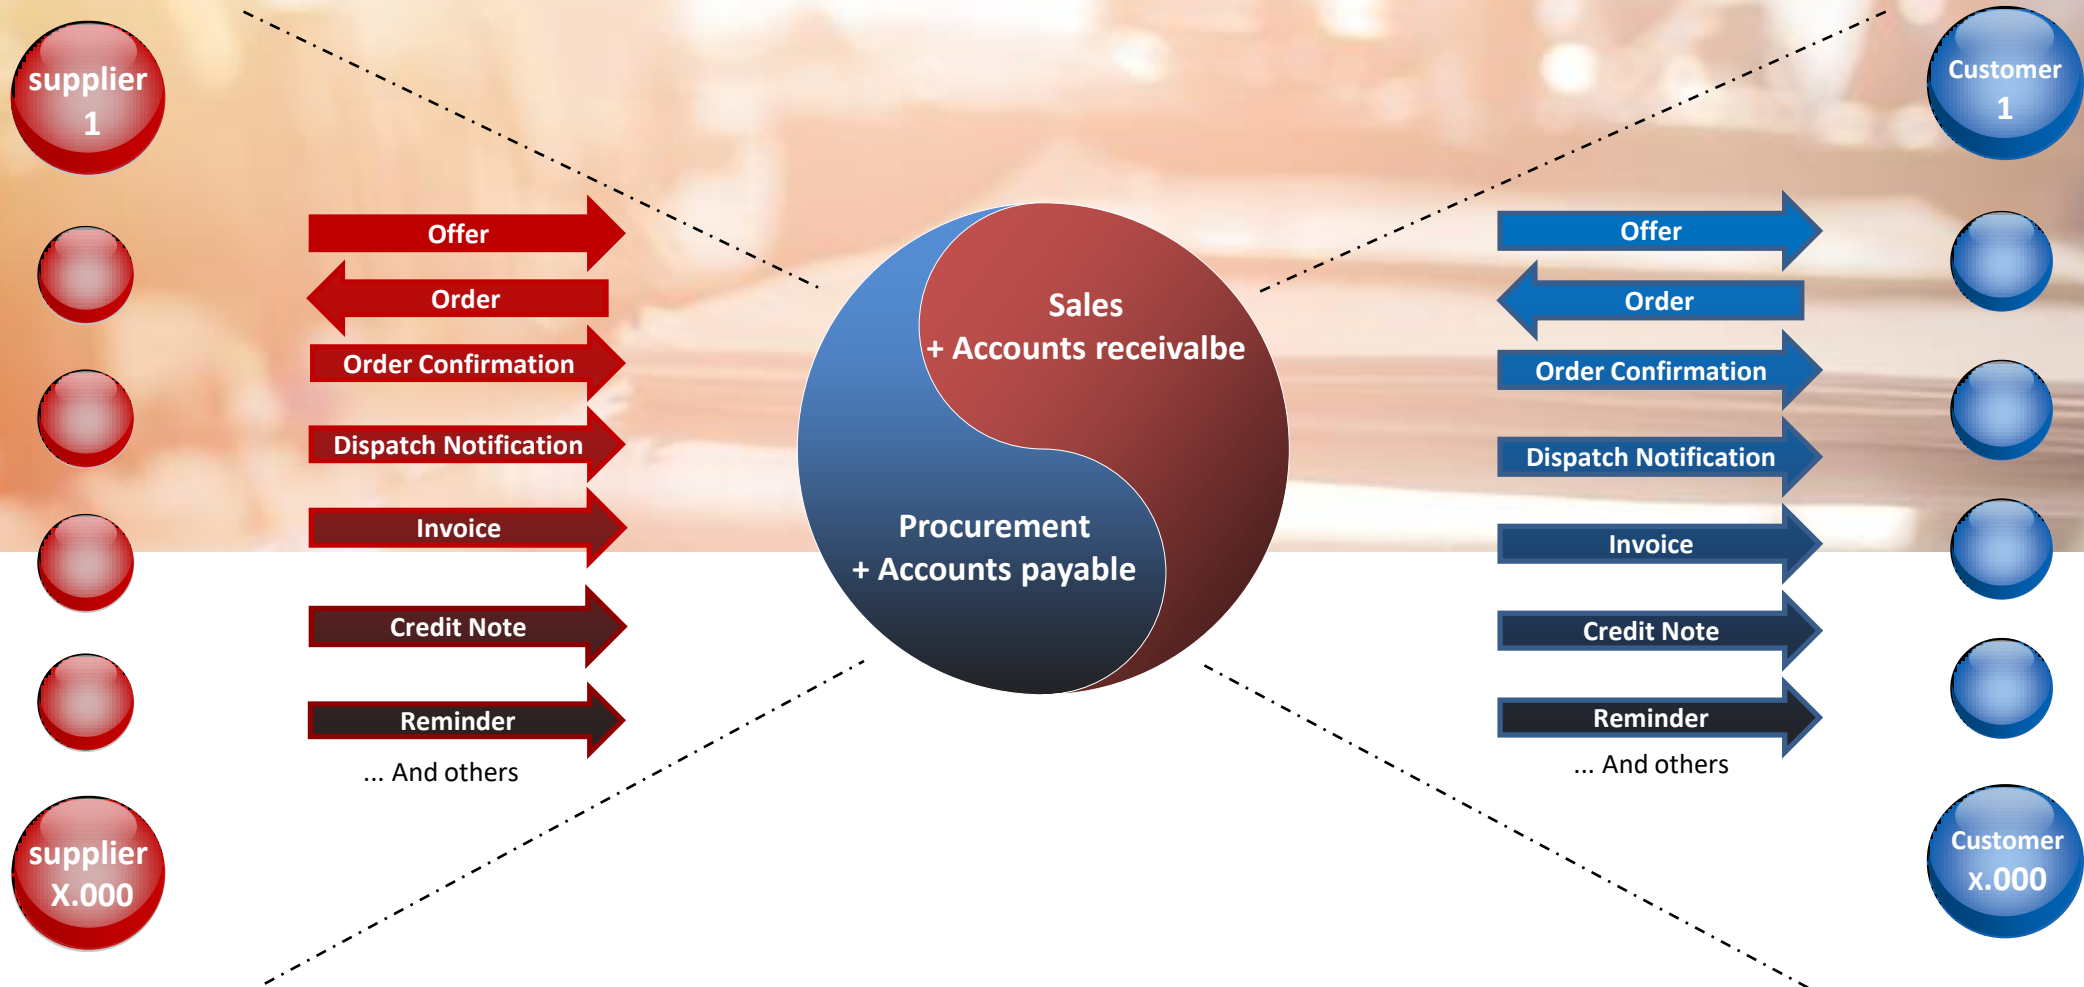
supplier 1

Offer
Order
Order Confirmation
Dispatch Notification
Invoice
Credit Note
Reminder
... And others

supplier X.000

Sales
+ Accounts receivalbe

Procurement
+ Accounts payable

Customer 1

Offer
Order
Order Confirmation
Dispatch Notification
Invoice
Credit Note
Reminder
... And others

Customer x.000